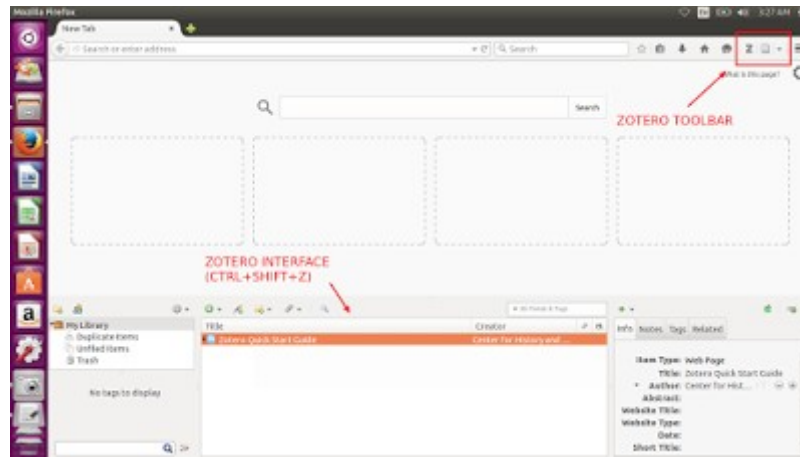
Mozilla Firefox

New Tab

Search or enter address

Search

What is this page?

Search

ZOTERO TOOLBAR

ZOTERO INTERFACE (CTRL+SHIFT+Z)

My Library
Duplicate Items
Unfiled Items
Trash

No tags to display

All Fields & Tags

| Title | Creator |
|---|---|
| Zotero Quick Start Guide | Center for History and ... |

Info Notes Tags Related

Item Type: Web Page
Title: Zotero Quick Start Guide
Author: Center for Hist...
Abstract:
Website Title:
Website Type:
Date:
Short Title: